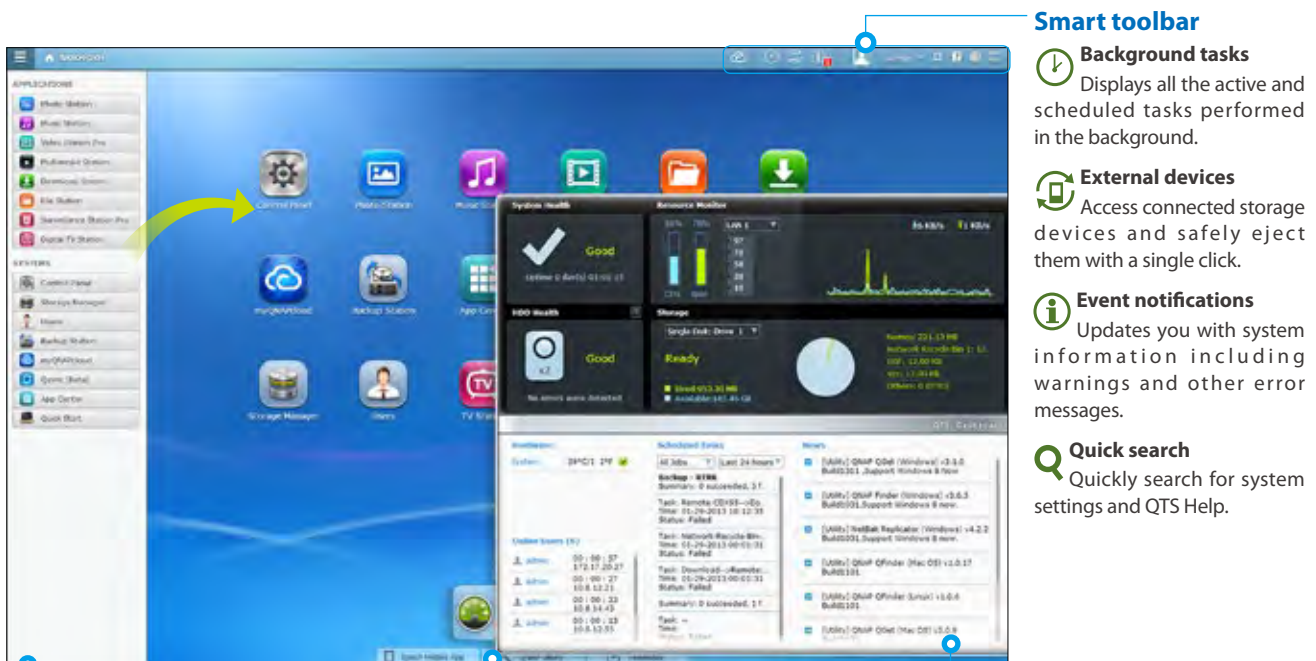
Smart toolbar

Background tasks
Displays all the active and scheduled tasks performed in the background.

External devices
Access connected storage devices and safely eject them with a single click.

Event notifications
Updates you with system information including warnings and other error messages.

Quick search
Quickly search for system settings and QTS Help.

APPLICATIONS
Photo Station
Music Station
Video Station Pro
Multimedia Station
Download Station
File Station
Surveillance Station Pro
Digital TV Station

SYSTEMS
Control Panel
Storage Manager
Users
Backup Station
myQNAPcloud
Qsync (Beta)
App Center
Quick Start

Control Panel
Photo Station
myQNAPcloud
Backup Station
App Center
Storage Manager
Users

System Health
Good
Resource Monitor
HDD Health
Good
No errors were detected.
Storage
Ready

Hardware
Scheduled Tasks
News
Online Users

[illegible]